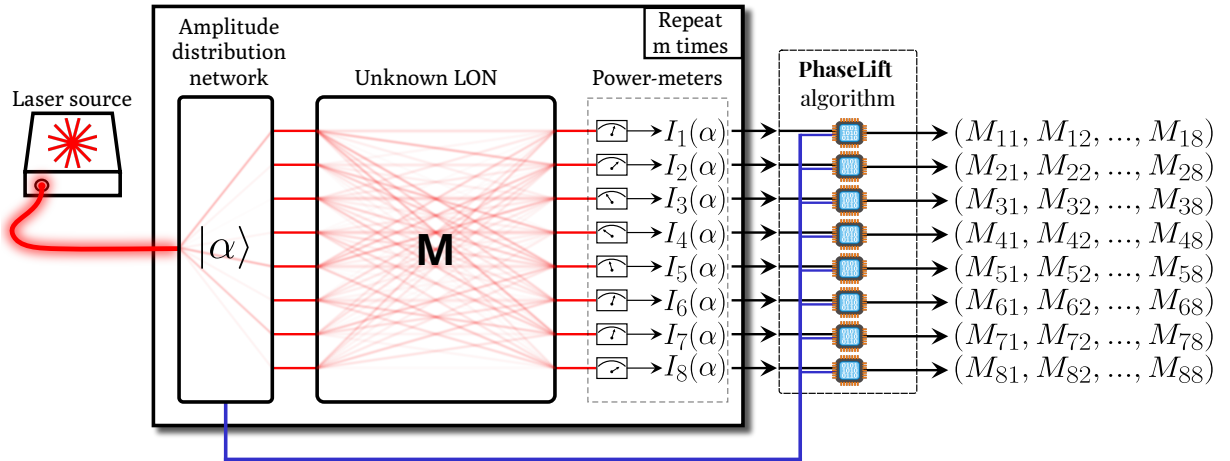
Repeat m times

Laser source

Amplitude distribution network

$|\alpha\rangle$

Unknown LON

**M**

Power-meters

$I_1(\alpha)$
$I_2(\alpha)$
$I_3(\alpha)$
$I_4(\alpha)$
$I_5(\alpha)$
$I_6(\alpha)$
$I_7(\alpha)$
$I_8(\alpha)$

**PhaseLift** algorithm

$(M_{11}, M_{12}, ..., M_{18})$
$(M_{21}, M_{22}, ..., M_{28})$
$(M_{31}, M_{32}, ..., M_{38})$
$(M_{41}, M_{42}, ..., M_{48})$
$(M_{51}, M_{52}, ..., M_{58})$
$(M_{61}, M_{62}, ..., M_{68})$
$(M_{71}, M_{72}, ..., M_{78})$
$(M_{81}, M_{82}, ..., M_{88})$